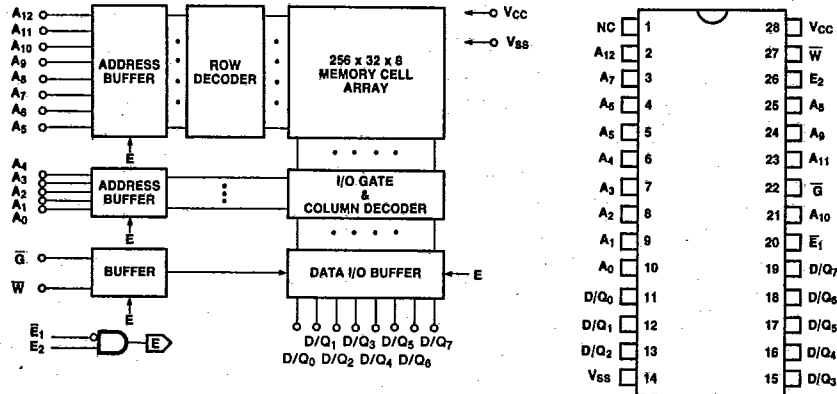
$A_{12}$
$A_{11}$
$A_{10}$
$A_9$
$A_8$
$A_7$
$A_6$
$A_5$

ADDRESS BUFFER

ROW DECODER

256 x 32 x 8 MEMORY CELL ARRAY

$V_{CC}$
$V_{SS}$

E

$A_4$
$A_3$
$A_2$
$A_1$
$A_0$

ADDRESS BUFFER

I/O GATE & COLUMN DECODER

E

$\overline{G}$
$\overline{W}$

BUFFER

DATA I/O BUFFER

E

E

$\overline{E}_1$
$E_2$

E

$D/Q_1$ $D/Q_3$ $D/Q_5$ $D/Q_7$
$D/Q_0$ $D/Q_2$ $D/Q_4$ $D/Q_6$

| | | | |
|---|---|---|---|
| NC | 1 | 28 | $V_{CC}$ |
| $A_{12}$ | 2 | 27 | $\overline{W}$ |
| $A_7$ | 3 | 26 | $E_2$ |
| $A_6$ | 4 | 25 | $A_8$ |
| $A_5$ | 5 | 24 | $A_9$ |
| $A_4$ | 6 | 23 | $A_{11}$ |
| $A_3$ | 7 | 22 | $\overline{G}$ |
| $A_2$ | 8 | 21 | $A_{10}$ |
| $A_1$ | 9 | 20 | $\overline{E}_1$ |
| $A_0$ | 10 | 19 | $D/Q_7$ |
| $D/Q_0$ | 11 | 18 | $D/Q_6$ |
| $D/Q_1$ | 12 | 17 | $D/Q_5$ |
| $D/Q_2$ | 13 | 16 | $D/Q_4$ |
| $V_{SS}$ | 14 | 15 | $D/Q_3$ |